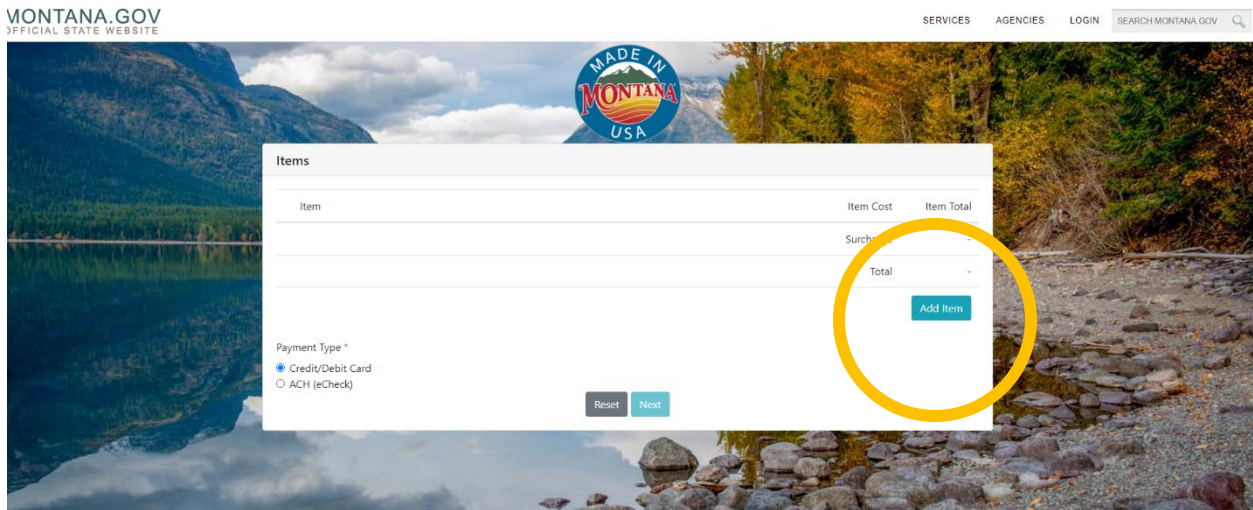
MONTANA.GOV
OFFICIAL STATE WEBSITE

SERVICES AGENCIES LOGIN SEARCH MONTANA GOV

MADE IN MONTANA USA

Items

| Item | Item Cost | Item Total |
|---|---|---|
| | Surcha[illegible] | - |
| | Total | - |

Add Item

Payment Type *
Credit/Debit Card
ACH (eCheck)

Reset Next